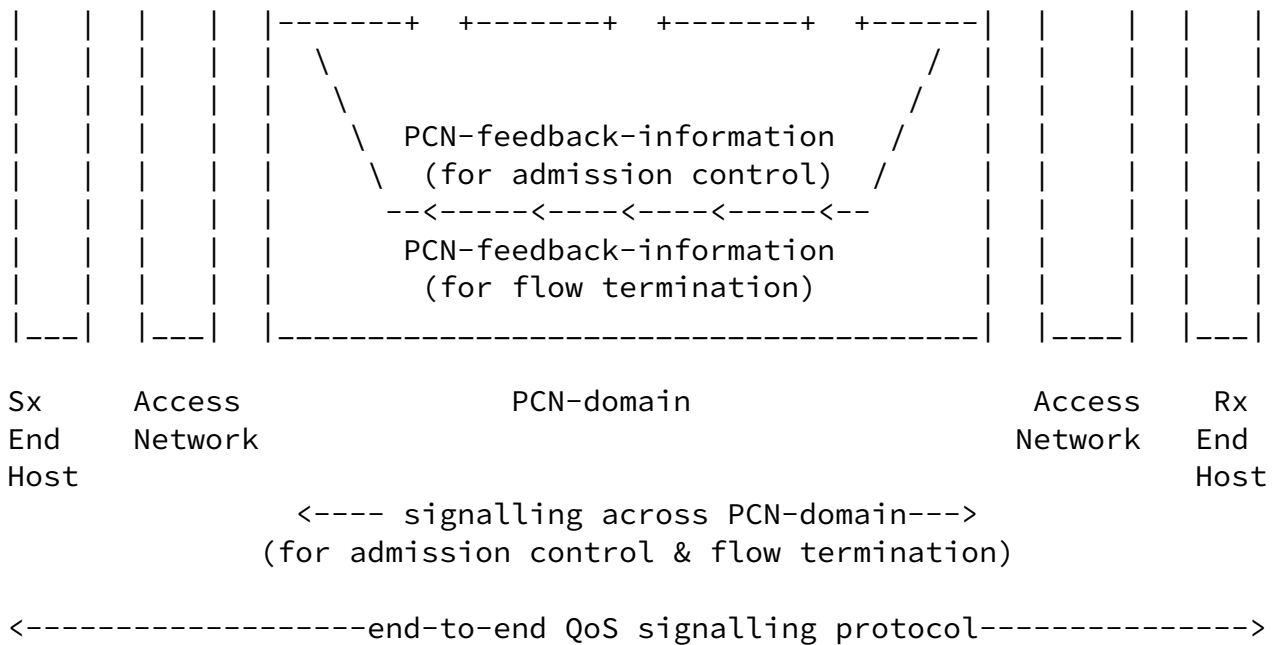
PCN-feedback-information
(for admission control)

--<-----<----<----<-----<--

PCN-feedback-information
(for flow termination)

Sx End Host

Access Network

PCN-domain

Access Network

Rx End Host

<---- signalling across PCN-domain--->
(for admission control & flow termination)

<-------------------end-to-end QoS signalling protocol--------------->